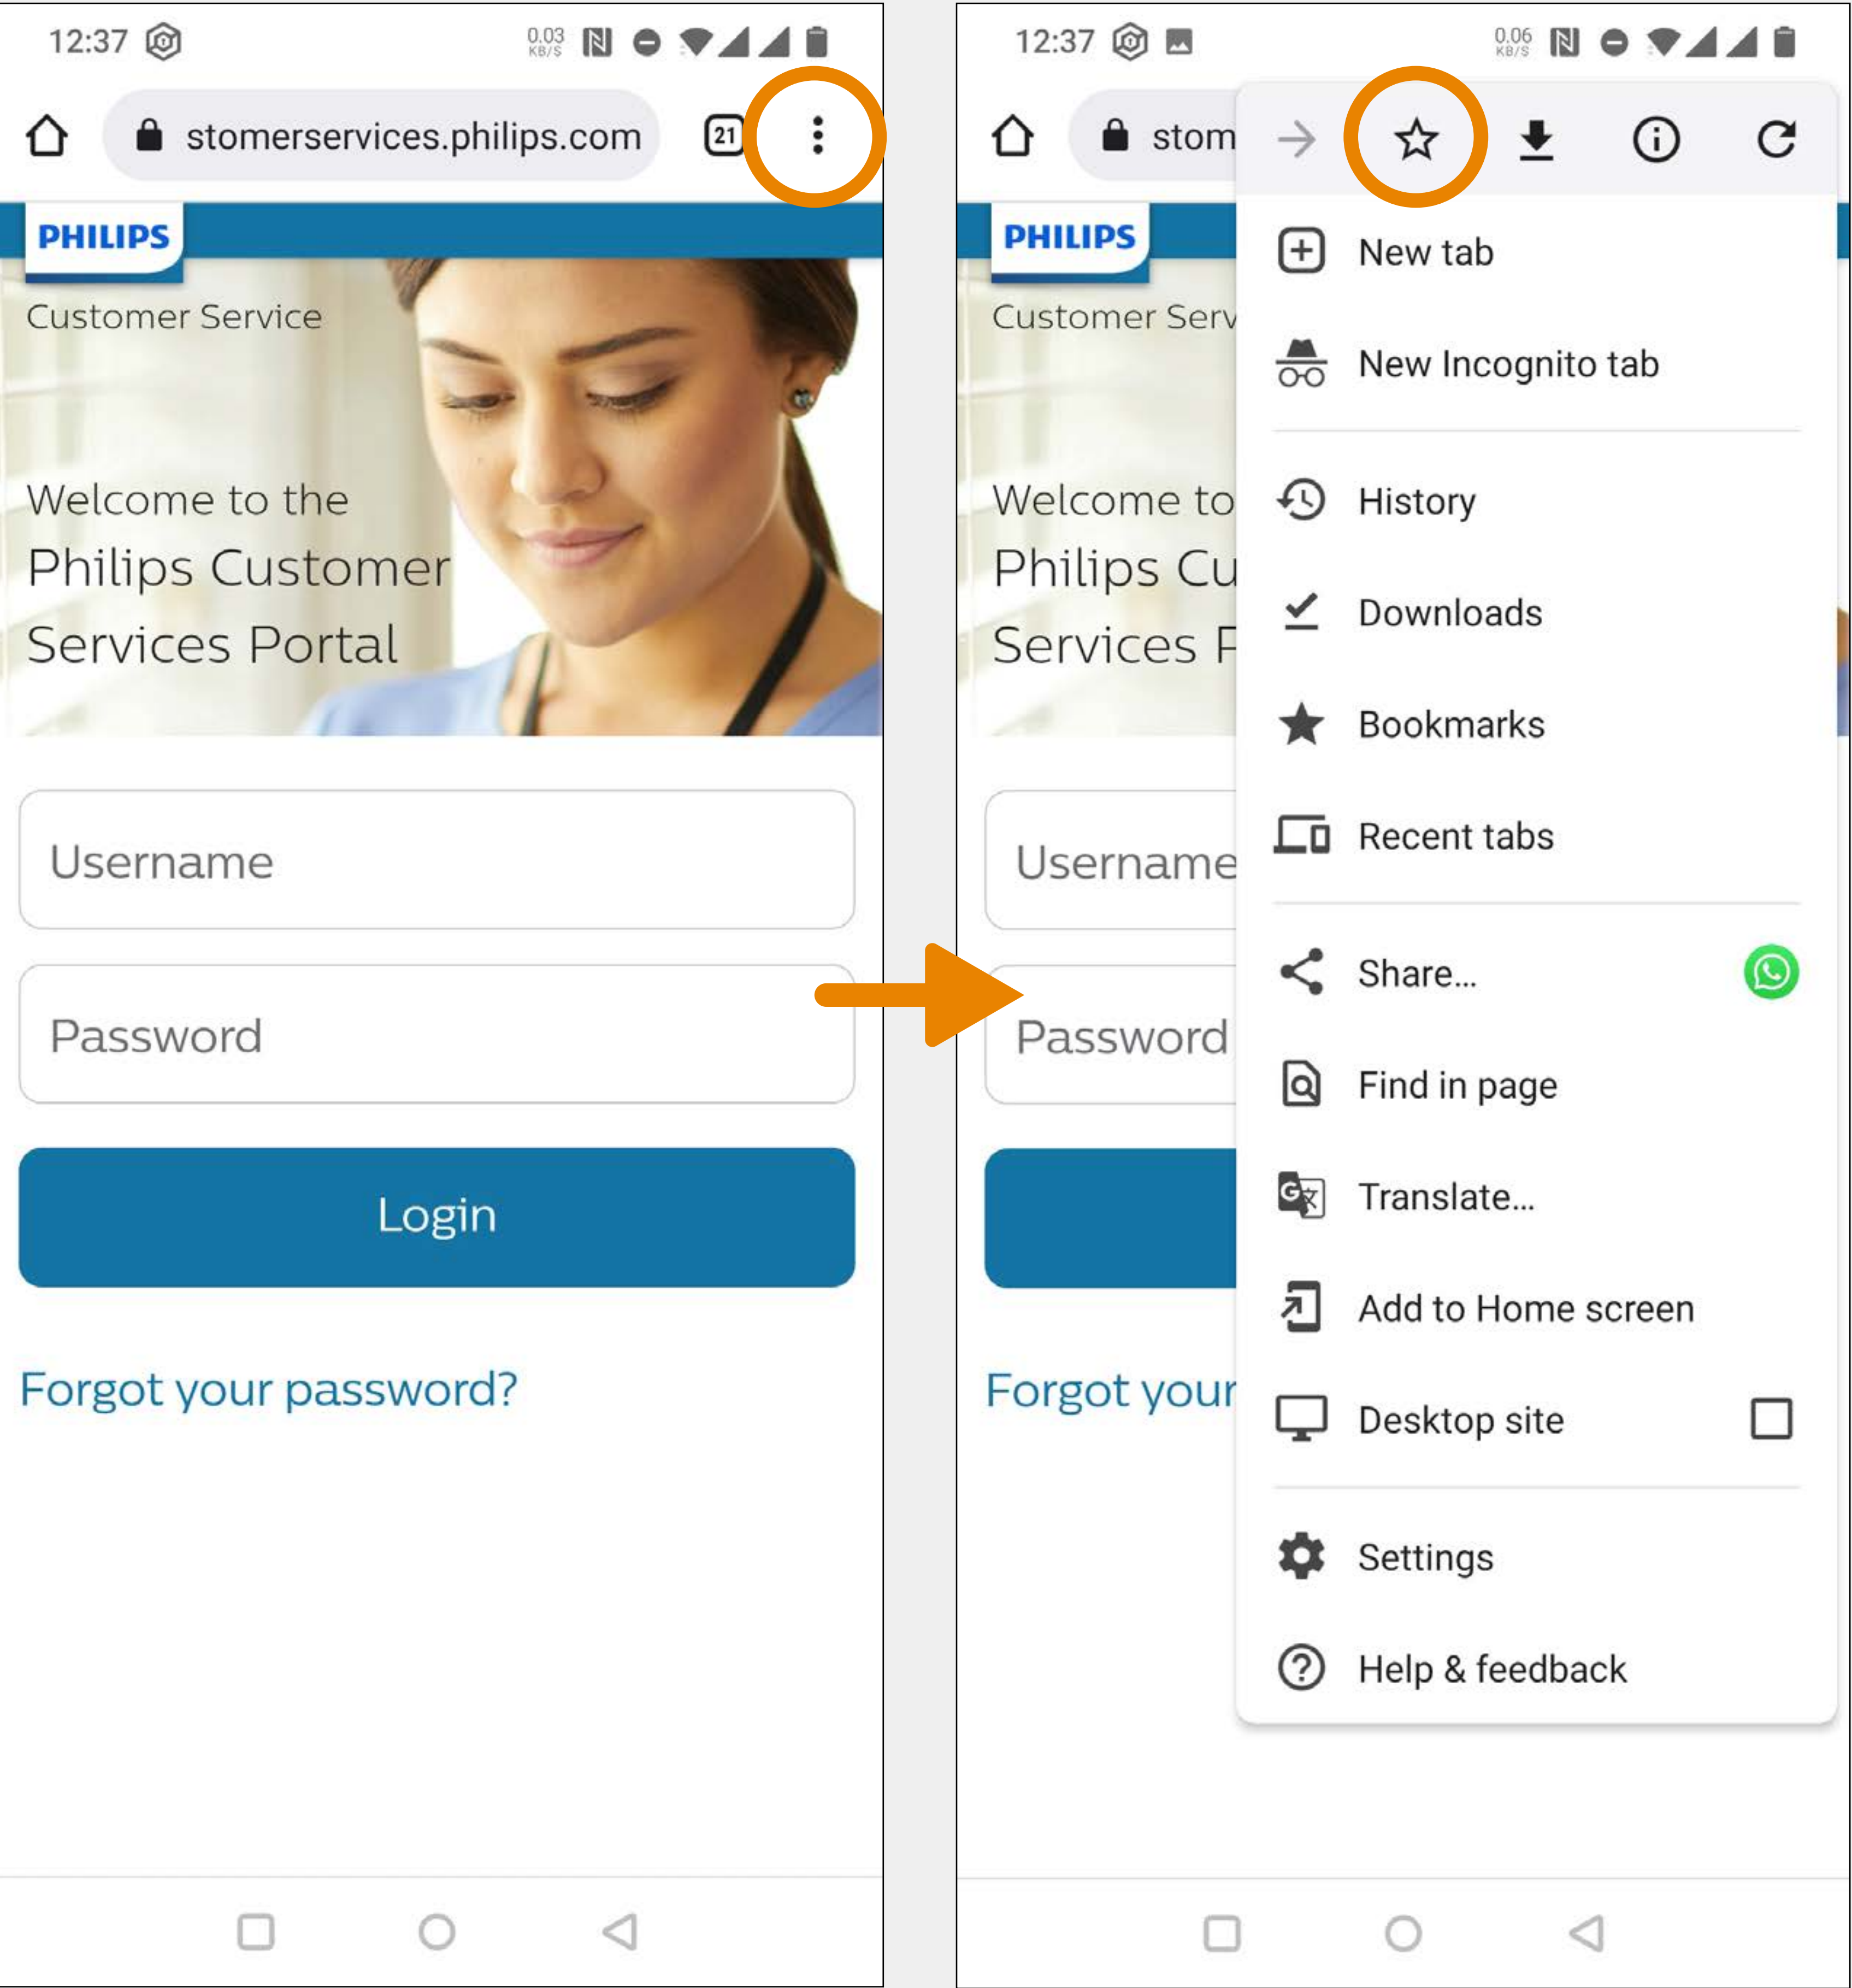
12:37

0.03 KB/S

stomerservices.philips.com

21

PHILIPS

Customer Service

Welcome to the
Philips Customer
Services Portal

Username

Password

Login

Forgot your password?

12:37

0.06 KB/S

stom

PHILIPS

Customer Serv

Welcome to
Philips Cu
Services P

Username

Password

Forgot your

New tab

New Incognito tab

History

Downloads

Bookmarks

Recent tabs

Share...

Find in page

Translate...

Add to Home screen

Desktop site

Settings

Help & feedback